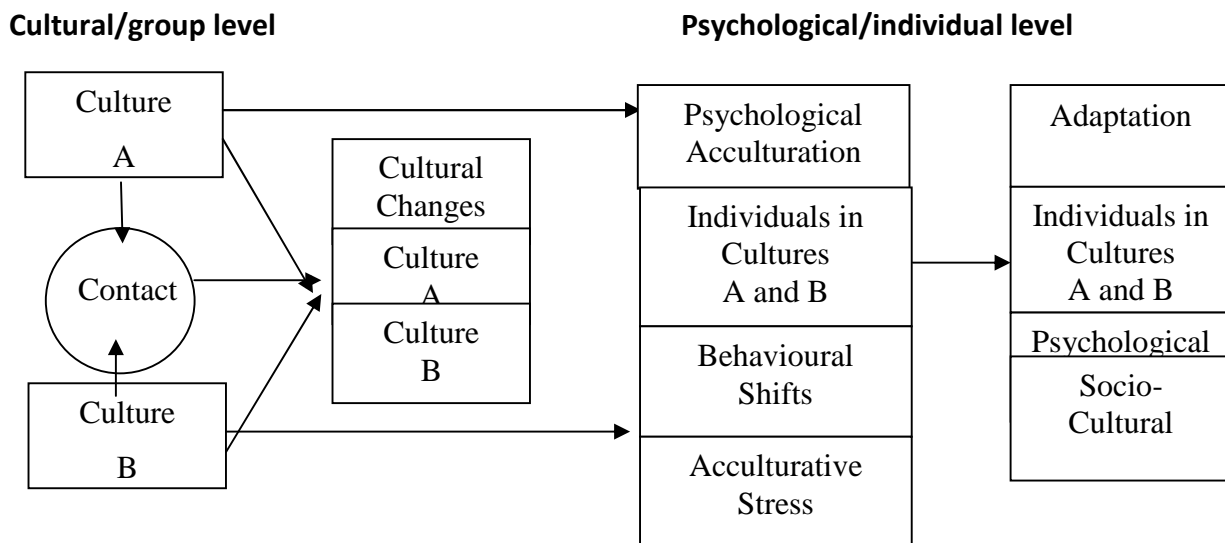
Cultural/group level

Psychological/individual level

Culture A

Contact

Culture B

Cultural Changes

Culture A

Culture B

Psychological Acculturation

Individuals in Cultures A and B

Behavioural Shifts

Acculturative Stress

Adaptation

Individuals in Cultures A and B

Psychological

Socio-Cultural